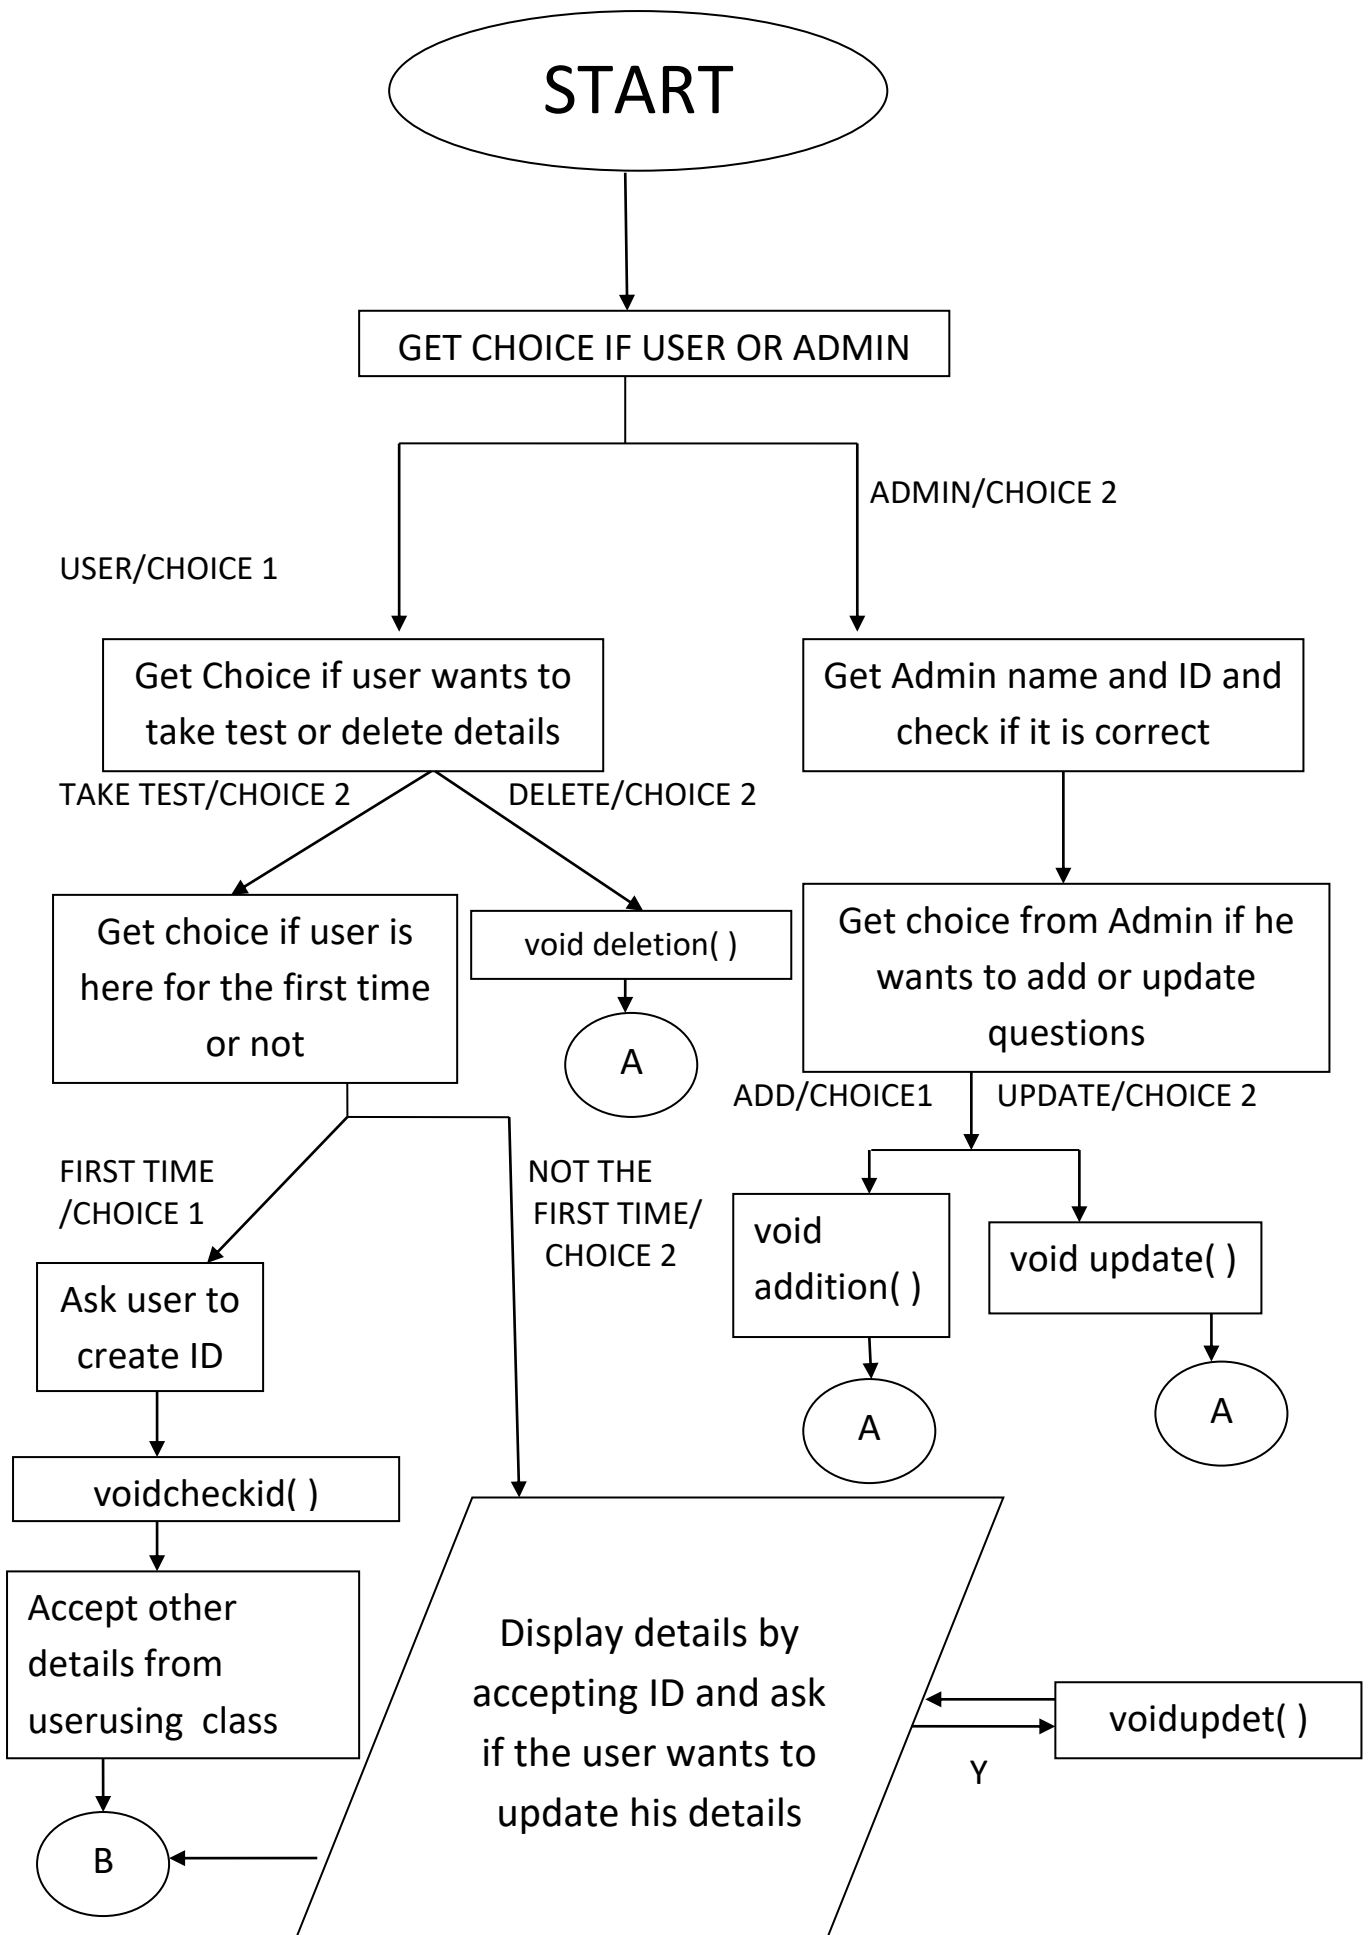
START

GET CHOICE IF USER OR ADMIN

ADMIN/CHOICE 2

USER/CHOICE 1

Get Choice if user wants to take test or delete details

Get Admin name and ID and check if it is correct

TAKE TEST/CHOICE 2

DELETE/CHOICE 2

Get choice if user is here for the first time or not

void deletion( )

Get choice from Admin if he wants to add or update questions

A

ADD/CHOICE1

UPDATE/CHOICE 2

FIRST TIME /CHOICE 1

NOT THE FIRST TIME/ CHOICE 2

void addition( )

void update( )

Ask user to create ID

A

A

voidcheckid( )

Accept other details from userusing class

Display details by accepting ID and ask if the user wants to update his details

voidupdet( )

Y

B